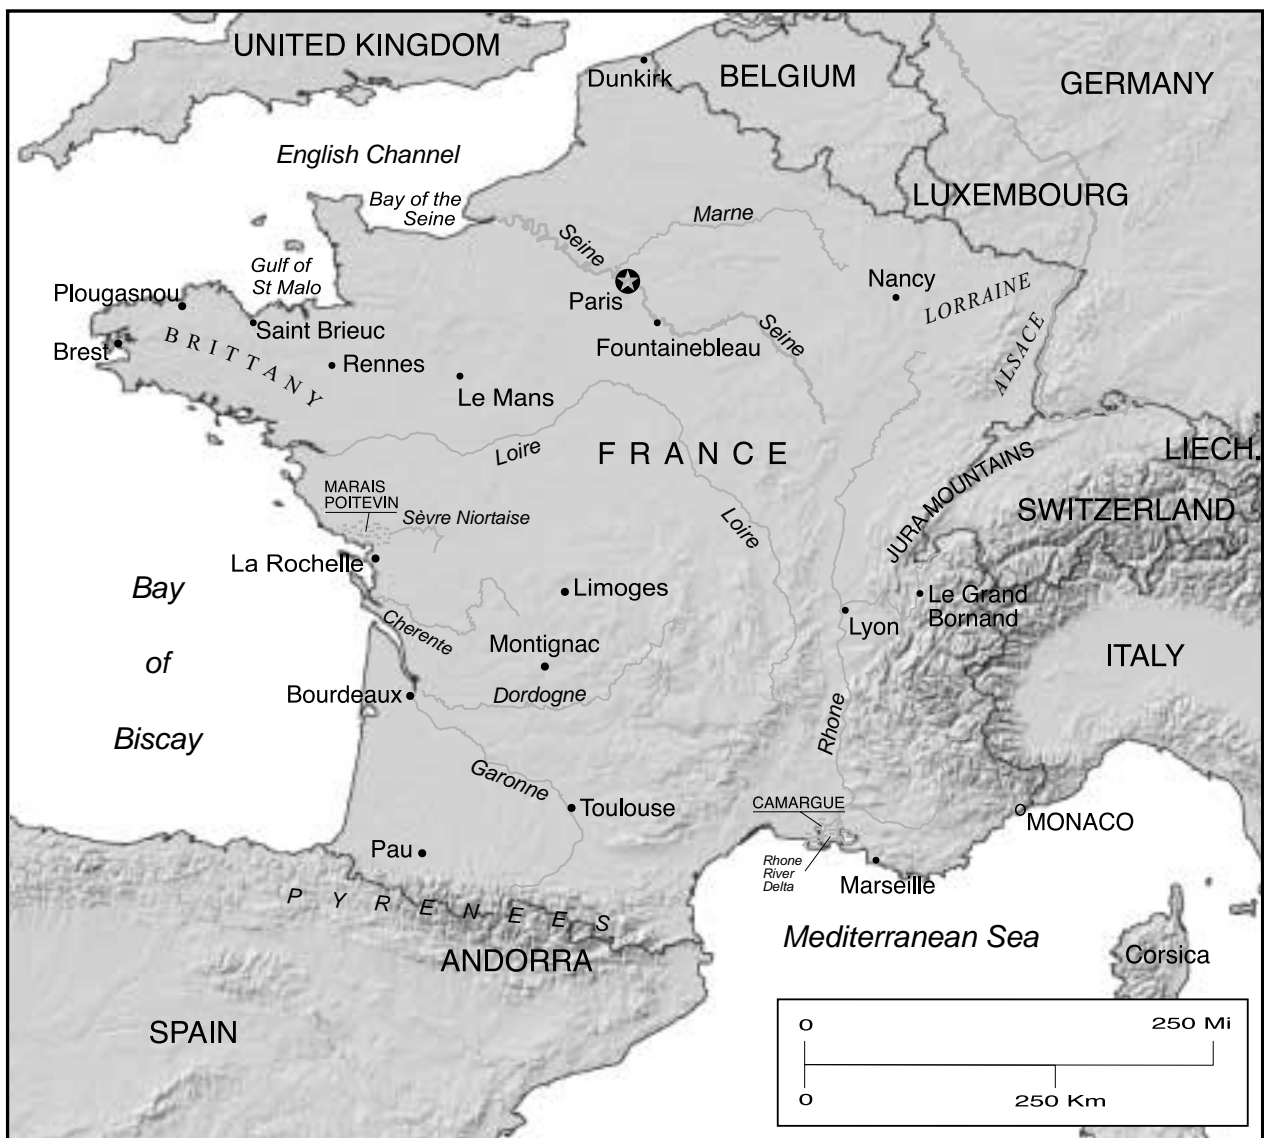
UNITED KINGDOM
Dunkirk
BELGIUM
GERMANY
English Channel
LUXEMBOURG
Bay of the Seine
Marne
Gulf of St Malo
Seine
Plougasnou
Paris
Nancy
LORRAINE
Saint Brieuc
Brest
BRITTANY
Rennes
Fountainebleau
Seine
ALSACE
Le Mans
Loire
FRANCE
LIECH.
JURA MOUNTAINS
MARAIS POITEVIN
Sèvre Niortaise
SWITZERLAND
Loire
La Rochelle
Bay
of
Biscay
Limoges
Le Grand Bornand
Lyon
Cherente
Montignac
ITALY
Bourdeaux
Dordogne
Rhone
Garonne
Toulouse
CAMARGUE
MONACO
Pau
Rhone River Delta
Marseille
PYRENEES
Mediterranean Sea
ANDORRA
Corsica
SPAIN
0
250 Mi
0
250 Km